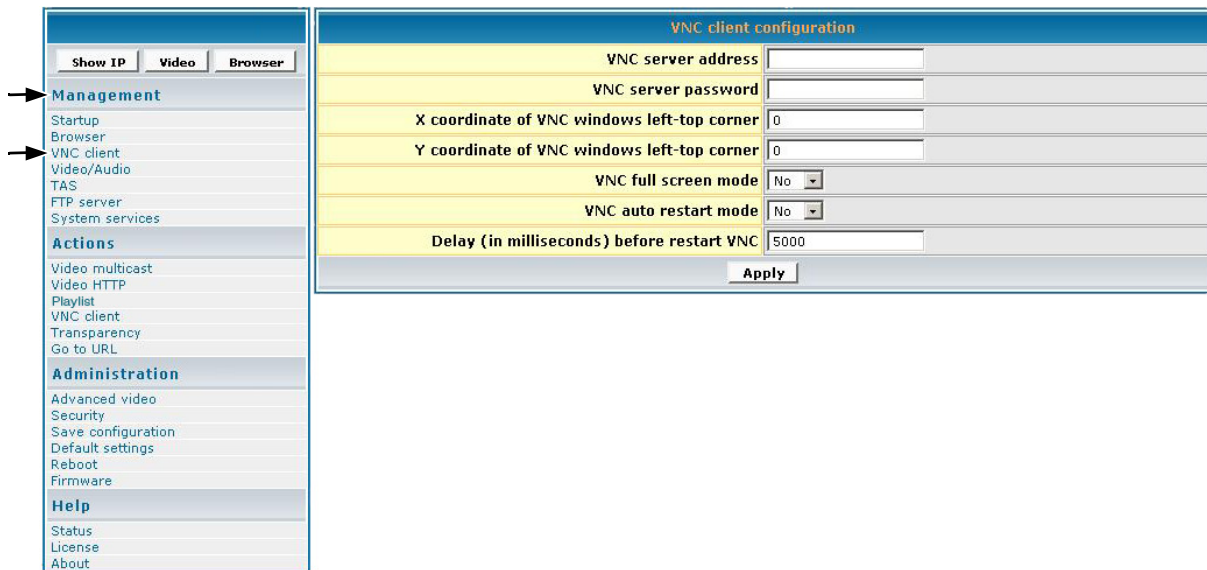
Show IP Video Browser

Management

Startup
Browser
VNC client
Video/Audio
TAS
FTP server
System services

Actions

Video multicast
Video HTTP
Playlist
VNC client
Transparency
Go to URL

Administration

Advanced video
Security
Save configuration
Default settings
Reboot
Firmware

Help

Status
License
About

VNC client configuration

| | |
|---|---|
| VNC server address | |
| VNC server password | |
| X coordinate of VNC windows left-top corner | 0 |
| Y coordinate of VNC windows left-top corner | 0 |
| VNC full screen mode | No |
| VNC auto restart mode | No |
| Delay (in milliseconds) before restart VNC | 5000 |

Apply